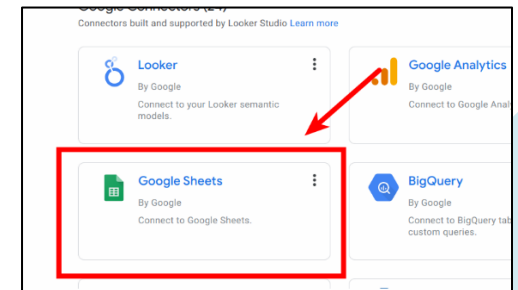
Google Connectors (24)
Connectors built and supported by Looker Studio Learn more

Looker
By Google
Connect to your Looker semantic models.

Google Analytics
By Google
Connect to Google Anal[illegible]

Google Sheets
By Google
Connect to Google Sheets.

BigQuery
By Google
Connect to BigQuery tab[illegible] custom queries.